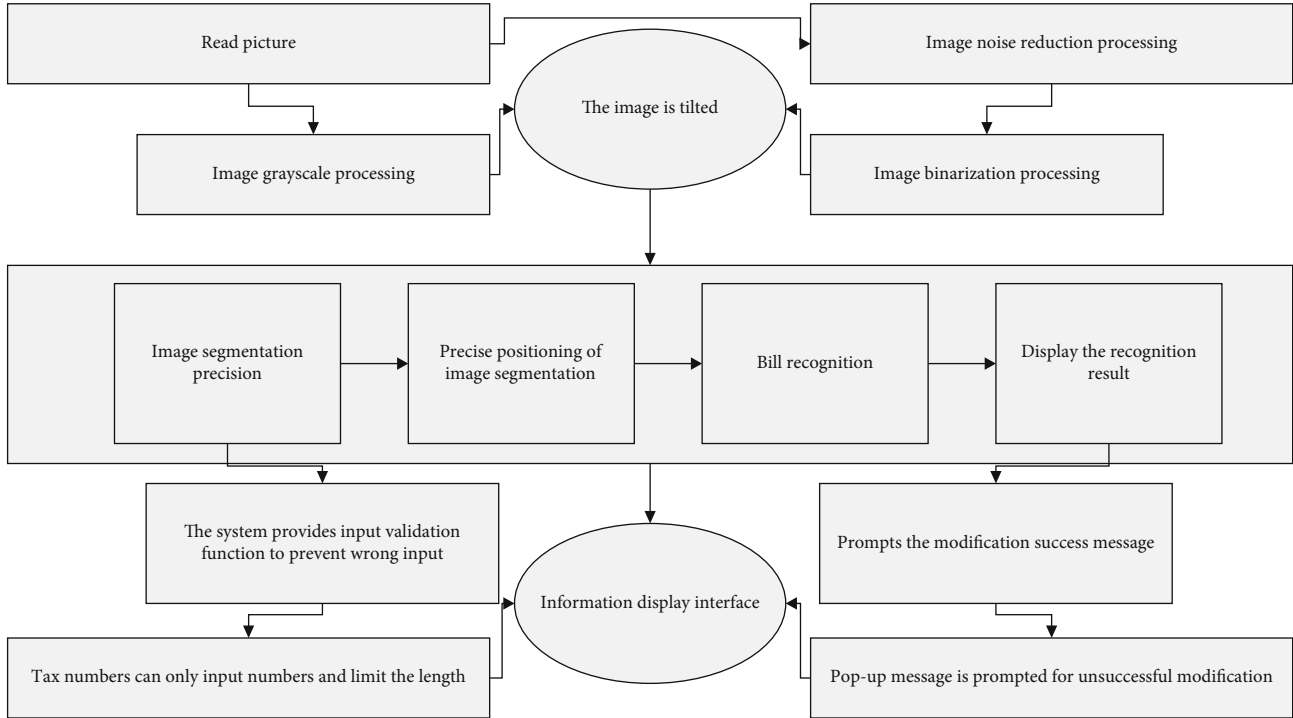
Read picture

Image noise reduction processing

The image is tilted

Image grayscale processing

Image binarization processing

Image segmentation precision

Precise positioning of image segmentation

Bill recognition

Display the recognition result

The system provides input validation function to prevent wrong input

Information display interface

Prompts the modification success message

Tax numbers can only input numbers and limit the length

Pop-up message is prompted for unsuccessful modification